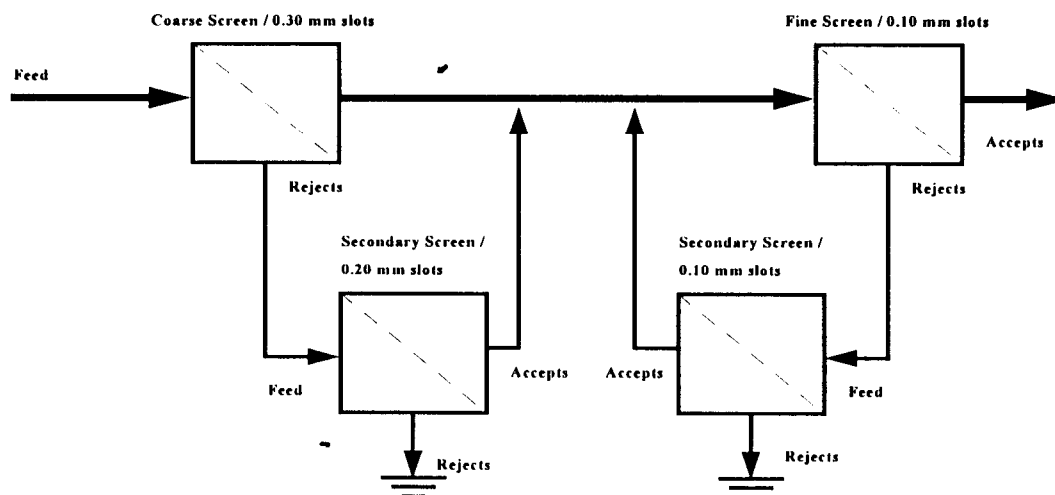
Coarse Screen / 0.30 mm slots

Fine Screen / 0.10 mm slots

Feed

Accepts

Rejects

Rejects

Secondary Screen / 0.20 mm slots

Secondary Screen / 0.10 mm slots

Feed

Accepts

Accepts

Feed

Rejects

Rejects